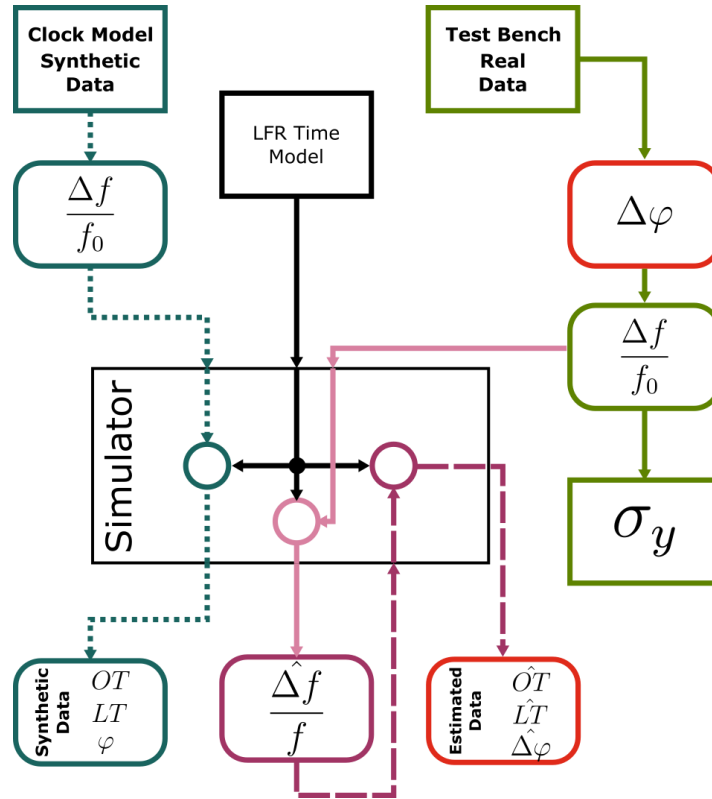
Clock Model Synthetic Data

Test Bench Real Data

LFR Time Model

$\frac{\Delta f}{f_0}$

$\Delta\varphi$

$\frac{\Delta f}{f_0}$

Simulator

$\sigma_y$

Synthetic Data
$OT$
$LT$
$\varphi$

$\frac{\hat{\Delta f}}{f}$

Estimated Data
$\hat{OT}$
$\hat{LT}$
$\hat{\Delta\varphi}$